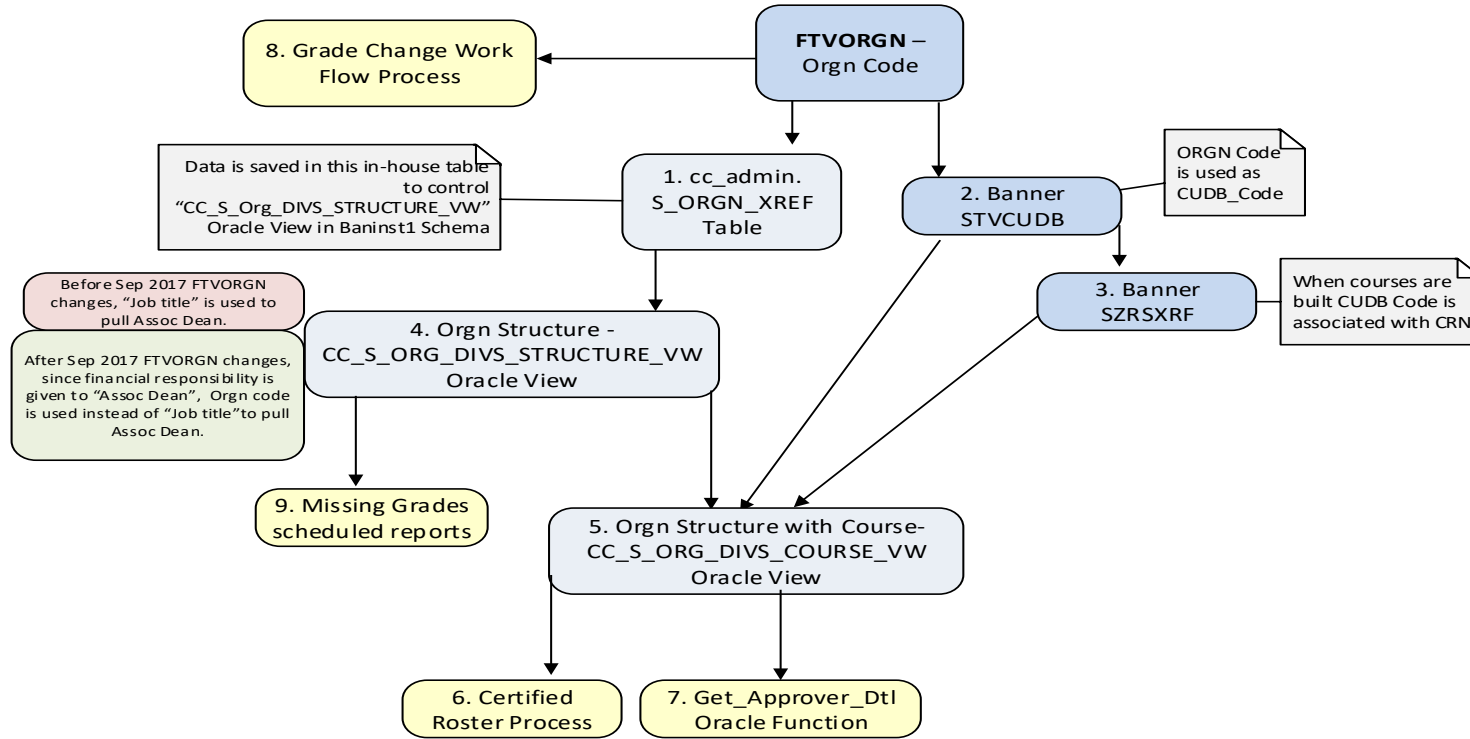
8. Grade Change Work Flow Process

**FTVORGN** – Orgn Code

Data is saved in this in-house table to control "CC_S_Org_DIVS_STRUCTURE_VW" Oracle View in Baninst1 Schema

1. cc_admin. S_ORGN_XREF Table

2. Banner STVCUDB

ORGN Code is used as CUDB_Code

3. Banner SZRSXRF

When courses are built CUDB Code is associated with CRN

Before Sep 2017 FTVORGN changes, "Job title" is used to pull Assoc Dean.

After Sep 2017 FTVORGN changes, since financial responsibility is given to "Assoc Dean", Orgn code is used instead of "Job title"to pull Assoc Dean.

4. Orgn Structure - CC_S_ORG_DIVS_STRUCTURE_VW Oracle View

9. Missing Grades scheduled reports

5. Orgn Structure with Course- CC_S_ORG_DIVS_COURSE_VW Oracle View

6. Certified Roster Process

7. Get_Approver_Dtl Oracle Function